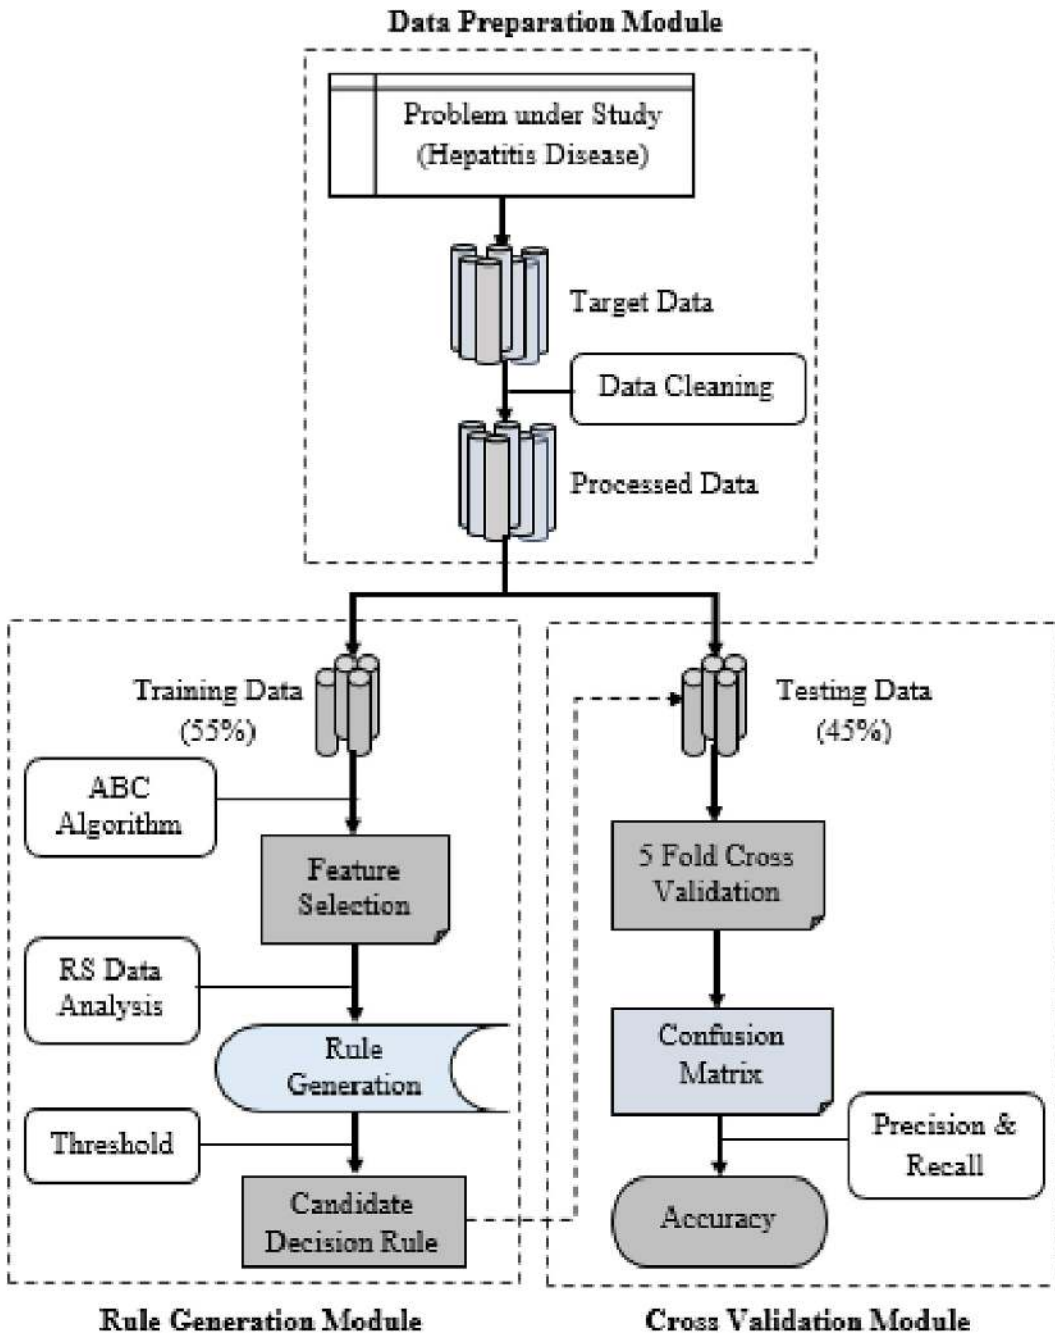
Data Preparation Module

Problem under Study (Hepatitis Disease)

Target Data

Data Cleaning

Processed Data

Training Data (55%)

ABC Algorithm

Feature Selection

RS Data Analysis

Rule Generation

Threshold

Candidate Decision Rule

Testing Data (45%)

5 Fold Cross Validation

Confusion Matrix

Precision & Recall

Accuracy

Rule Generation Module

Cross Validation Module